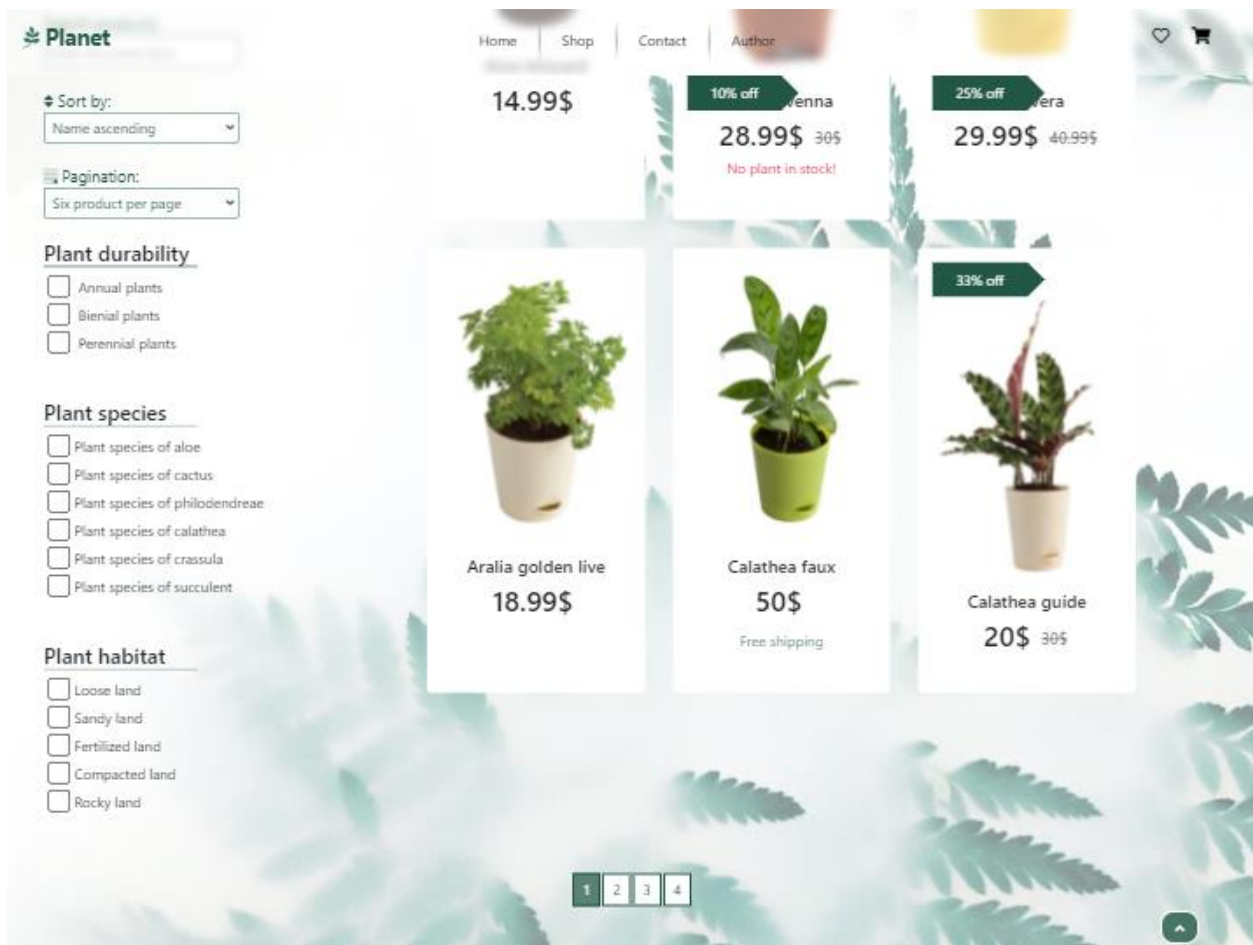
Planet

Home | Shop | Contact | Author

Sort by:
Name ascending

Pagination:
Six product per page

Plant durability
Annual plants
Bienial plants
Perennial plants

Plant species
Plant species of aloe
Plant species of cactus
Plant species of philodendreae
Plant species of calathea
Plant species of crassula
Plant species of succulent

Plant habitat
Loose land
Sandy land
Fertilized land
Compacted land
Rocky land

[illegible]
14.99$

10% off
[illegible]enna
28.99$ 30$
No plant in stock!

25% off
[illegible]era
29.99$ 40.99$

Aralia golden live
18.99$

Calathea faux
50$
Free shipping

33% off
Calathea guide
20$ 30$

1 2 3 4